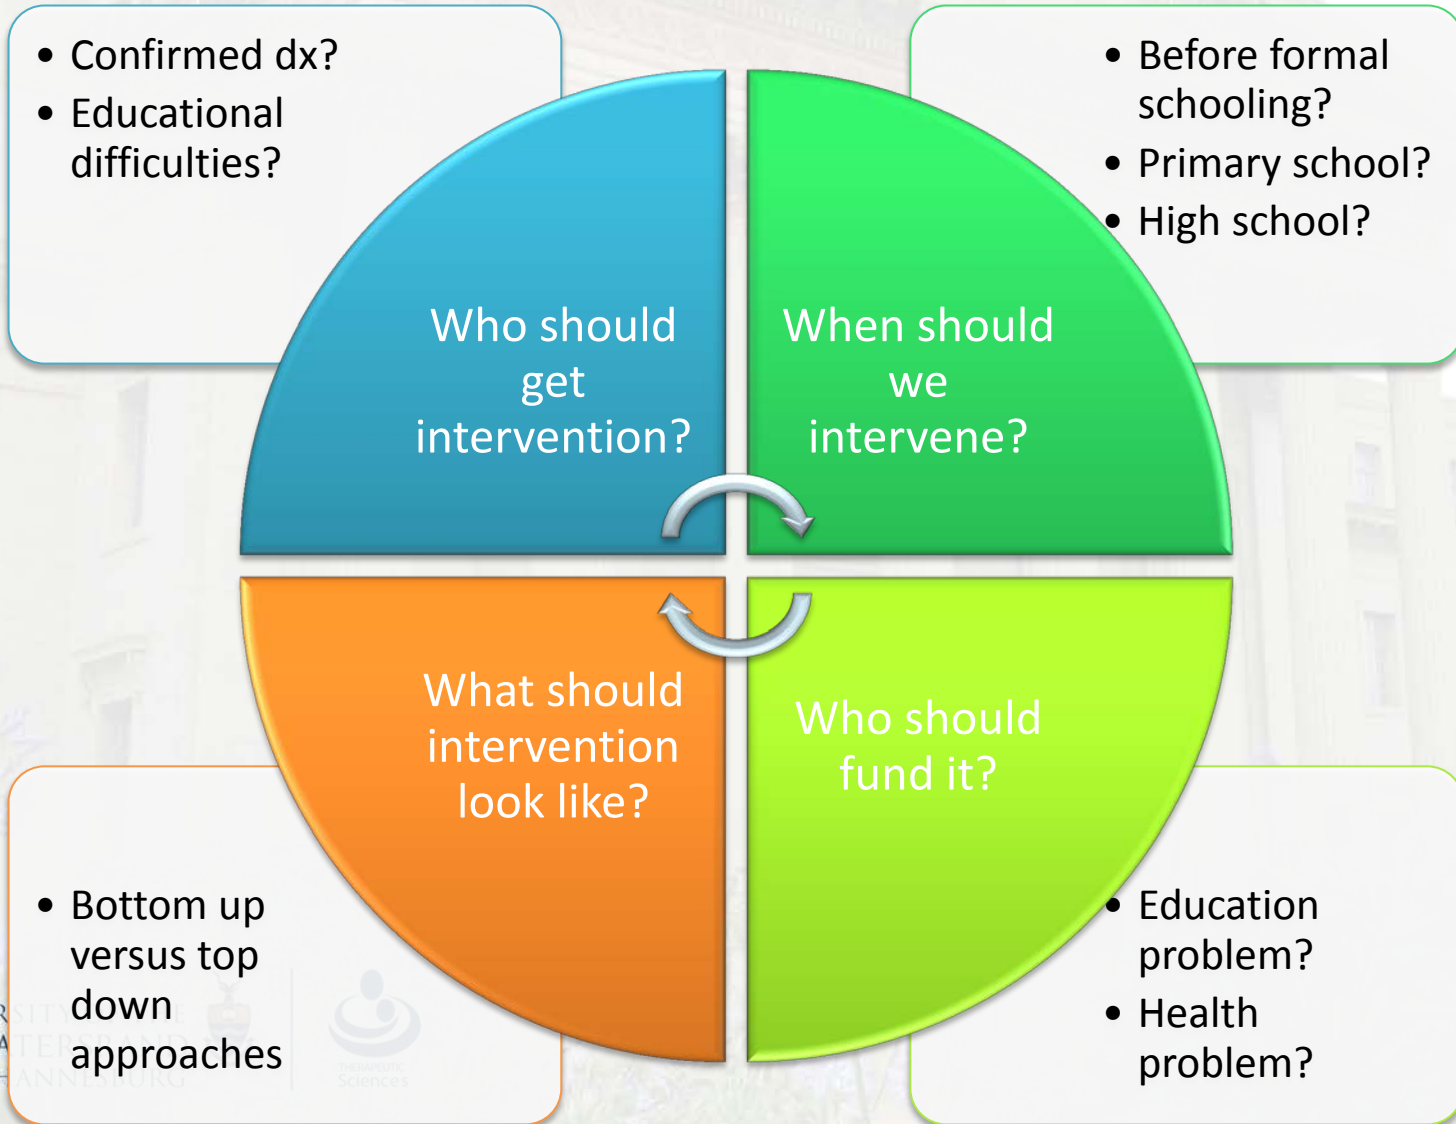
• Confirmed dx?
• Educational difficulties?

• Before formal schooling?
• Primary school?
• High school?

Who should get intervention?

When should we intervene?

What should intervention look like?

Who should fund it?

• Bottom up versus top down approaches

• Education problem?
• Health problem?